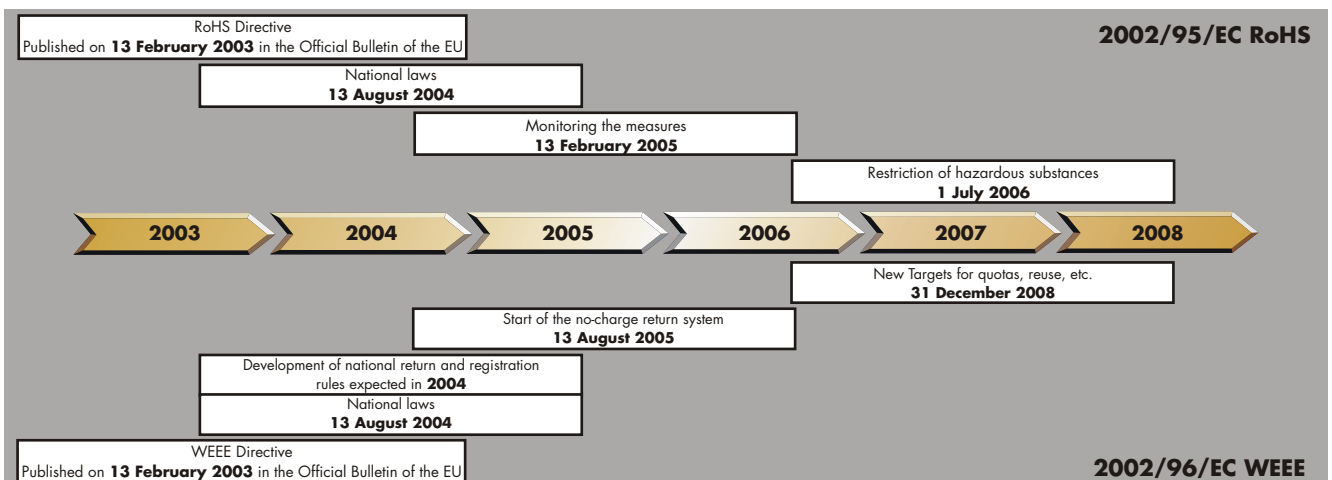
RoHS Directive
Published on 13 February 2003 in the Official Bulletin of the EU

2002/95/EC RoHS

National laws
13 August 2004

Monitoring the measures
13 February 2005

Restriction of hazardous substances
1 July 2006

2003

2004

2005

2006

2007

2008

New Targets for quotas, reuse, etc.
31 December 2008

Start of the no-charge return system
13 August 2005

Development of national return and registration rules expected in 2004

National laws
13 August 2004

WEEE Directive
Published on 13 February 2003 in the Official Bulletin of the EU

2002/96/EC WEEE